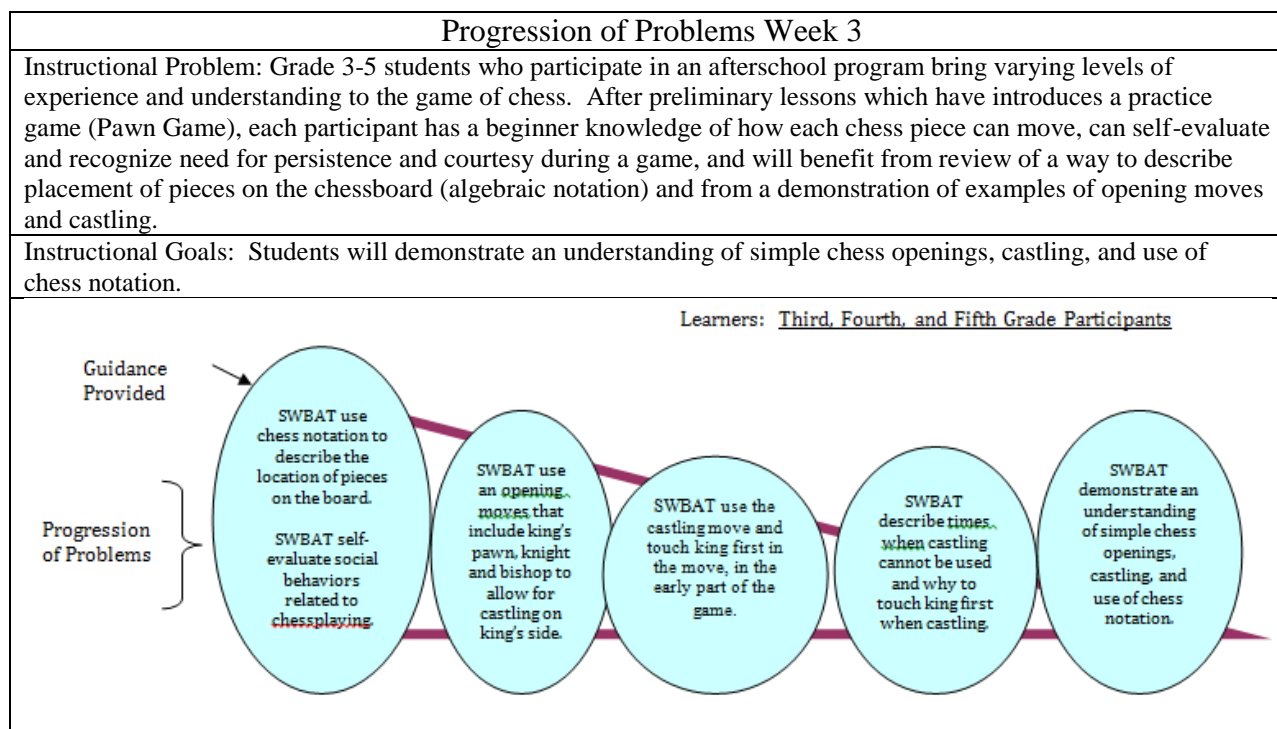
Progression of Problems Week 3

Instructional Problem: Grade 3-5 students who participate in an afterschool program bring varying levels of experience and understanding to the game of chess. After preliminary lessons which have introduces a practice game (Pawn Game), each participant has a beginner knowledge of how each chess piece can move, can self-evaluate and recognize need for persistence and courtesy during a game, and will benefit from review of a way to describe placement of pieces on the chessboard (algebraic notation) and from a demonstration of examples of opening moves and castling.

Instructional Goals: Students will demonstrate an understanding of simple chess openings, castling, and use of chess notation.

Learners: Third, Fourth, and Fifth Grade Participants

Guidance Provided

Progression of Problems

SWBAT use chess notation to describe the location of pieces on the board.

SWBAT self-evaluate social behaviors related to chessplaying.

SWBAT use an opening moves that include king's pawn, knight and bishop to allow for castling on king's side.

SWBAT use the castling move and touch king first in the move, in the early part of the game.

SWBAT describe times when castling cannot be used and why to touch king first when castling.

SWBAT demonstrate an understanding of simple chess openings, castling, and use of chess notation.